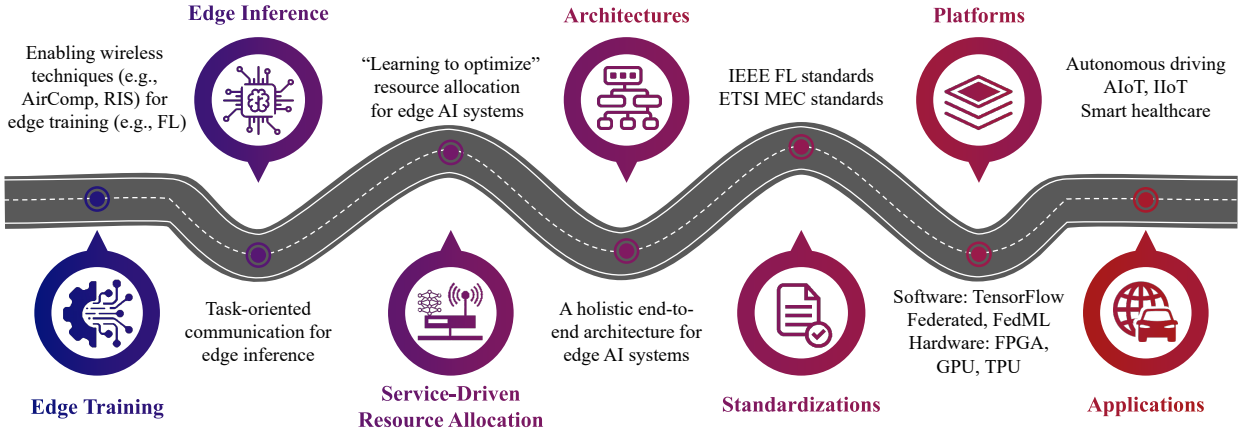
Edge Inference

Enabling wireless techniques (e.g., AirComp, RIS) for edge training (e.g., FL)

"Learning to optimize" resource allocation for edge AI systems

Architectures

IEEE FL standards
ETSI MEC standards

Platforms

Autonomous driving
AIoT, IIoT
Smart healthcare

Edge Training

Task-oriented communication for edge inference

Service-Driven Resource Allocation

A holistic end-to-end architecture for edge AI systems

Standardizations

Software: TensorFlow Federated, FedML
Hardware: FPGA, GPU, TPU

Applications